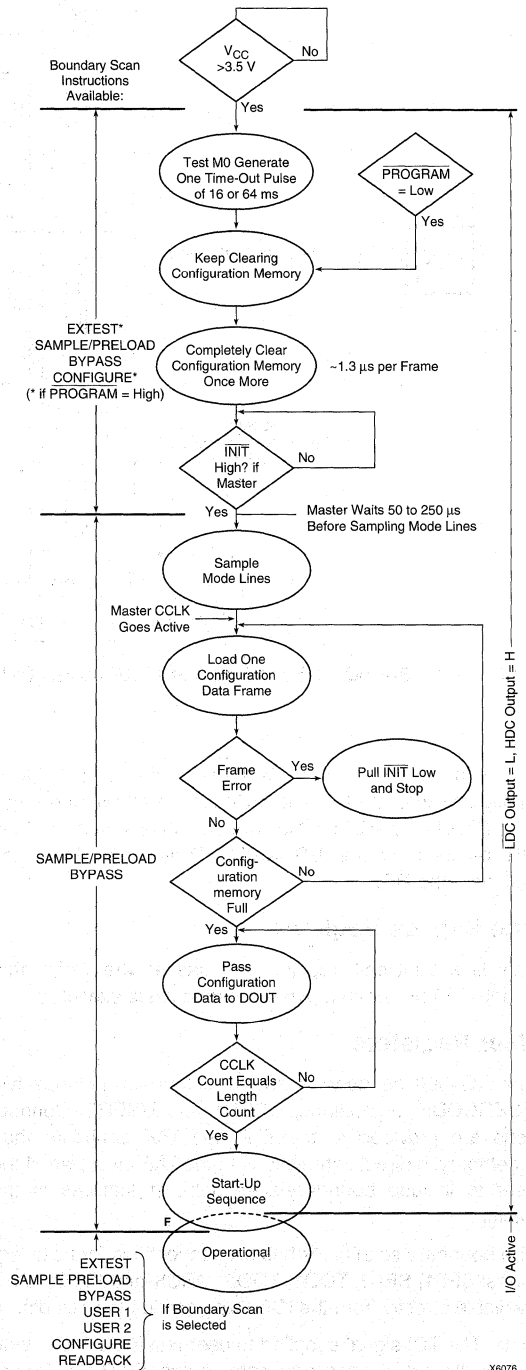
$V_{CC}$ >3.5 V

No

Boundary Scan Instructions Available:

Yes

Test M0 Generate One Time-Out Pulse of 16 or 64 ms

$\overline{PROGRAM}$ = Low

Yes

Keep Clearing Configuration Memory

EXTEST*
SAMPLE/PRELOAD
BYPASS
CONFIGURE*
(* if PROGRAM = High)

Completely Clear Configuration Memory Once More

~1.3 μs per Frame

$\overline{INIT}$ High? if Master

No

Yes

Master Waits 50 to 250 μs Before Sampling Mode Lines

Sample Mode Lines

Master CCLK Goes Active

Load One Configuration Data Frame

Frame Error

Yes

Pull $\overline{INIT}$ Low and Stop

No

SAMPLE/PRELOAD
BYPASS

Configuration memory Full

No

Yes

Pass Configuration Data to DOUT

CCLK Count Equals Length Count

No

Yes

Start-Up Sequence

F

Operational

EXTEST
SAMPLE PRELOAD
BYPASS
USER 1
USER 2
CONFIGURE
READBACK

If Boundary Scan is Selected

$\overline{LDC}$ Output = L, HDC Output = H

I/O Active

X6076